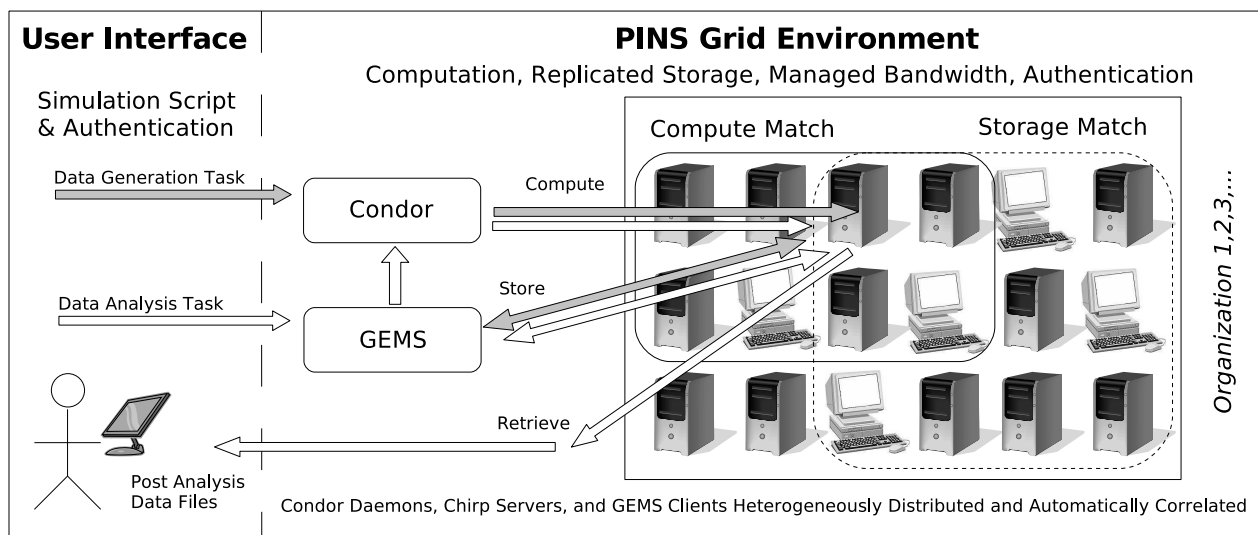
User Interface

PINS Grid Environment

Computation, Replicated Storage, Managed Bandwidth, Authentication

Simulation Script & Authentication

Compute Match

Storage Match

Data Generation Task

Condor

Compute

Organization 1,2,3,...

Data Analysis Task

Store

GEMS

Retrieve

Post Analysis Data Files

Condor Daemons, Chirp Servers, and GEMS Clients Heterogeneously Distributed and Automatically Correlated